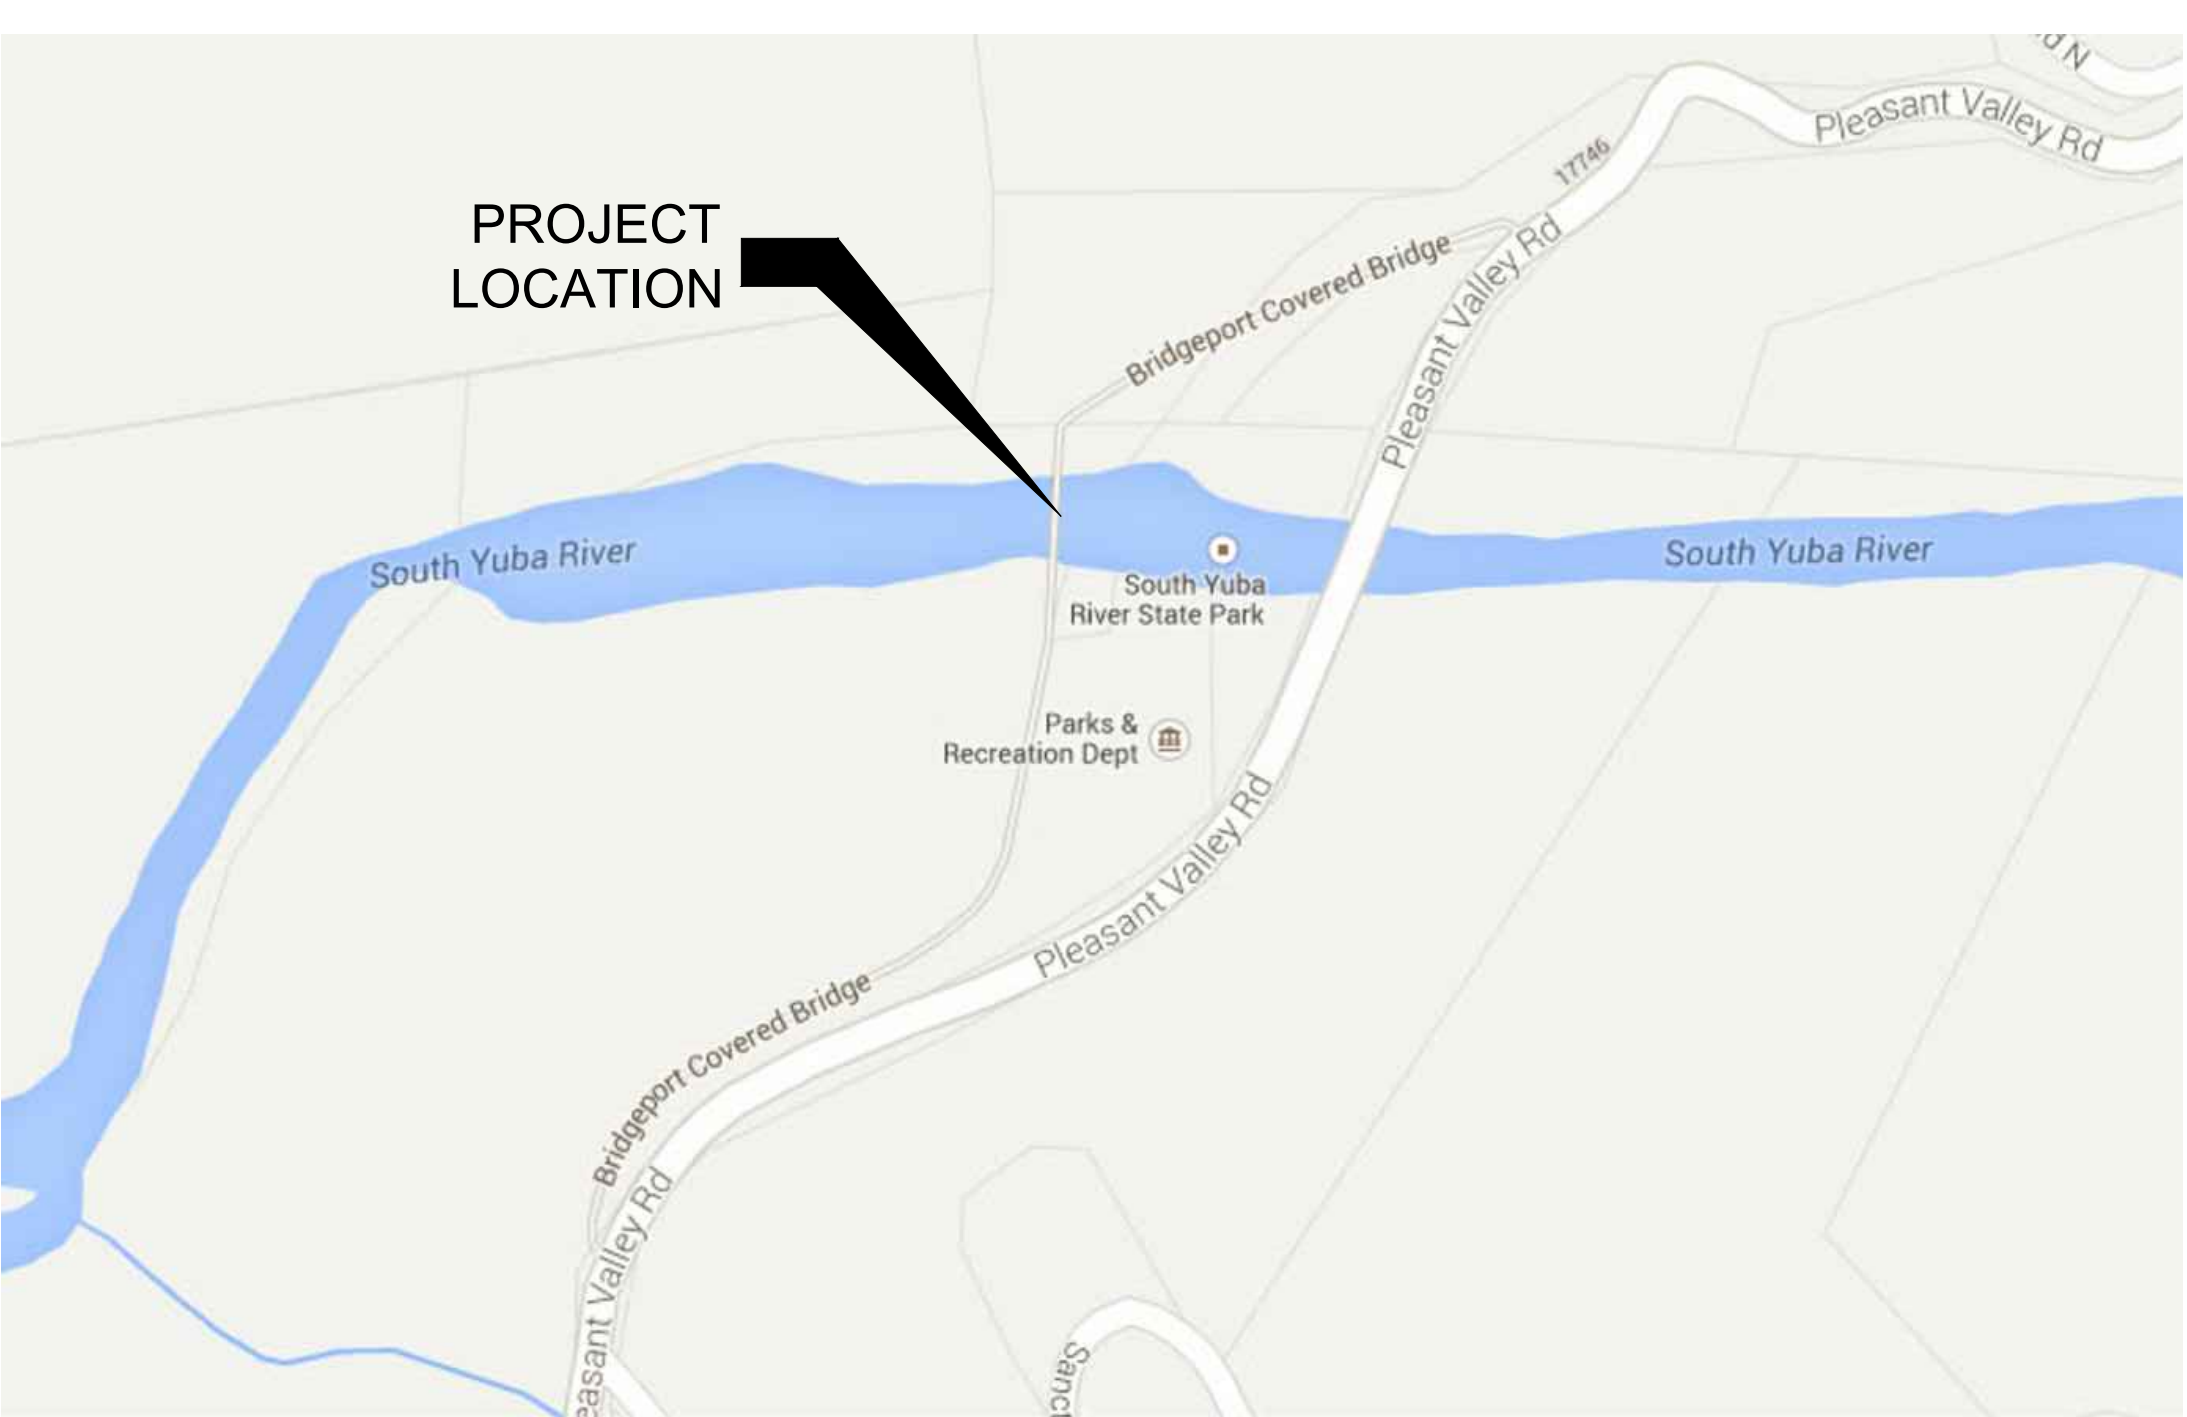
PROJECT LOCATION

Pleasant Valley Rd

17746

Bridgeport Covered Bridge

Pleasant Valley Rd

South Yuba River

South Yuba River

South Yuba River State Park

Parks & Recreation Dept

Pleasant Valley Rd

Bridgeport Covered Bridge

Pleasant Valley Rd

easant Valley Rd

Sanc